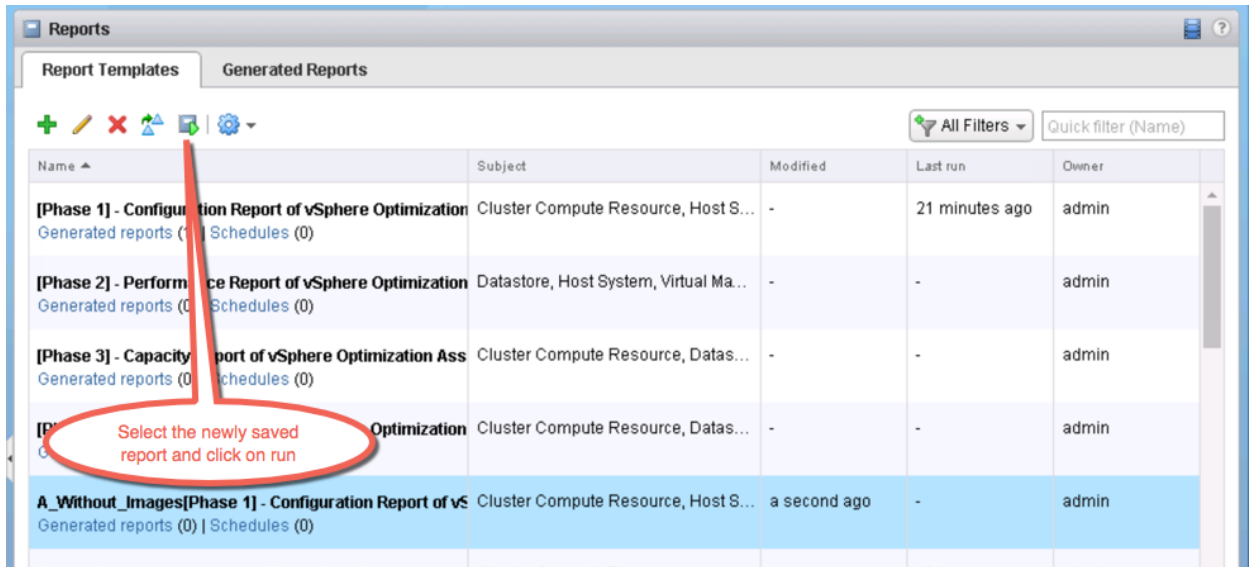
Reports

Report Templates | Generated Reports

All Filters | Quick filter (Name)

| Name ▲ | Subject | Modified | Last run | Owner |
|---|---|---|---|---|
| [Phase 1] - Configu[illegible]ion Report of vSphere Optimization Generated reports (1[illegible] Schedules (0) | Cluster Compute Resource, Host S... | - | 21 minutes ago | admin |
| [Phase 2] - Perform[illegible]ce Report of vSphere Optimization Generated reports (0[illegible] Schedules (0) | Datastore, Host System, Virtual Ma... | - | - | admin |
| [Phase 3] - Capacity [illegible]port of vSphere Optimization Ass Generated reports (0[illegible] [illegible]chedules (0) | Cluster Compute Resource, Datas... | - | - | admin |
| [P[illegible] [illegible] Optimization G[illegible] | Cluster Compute Resource, Datas... | - | - | admin |
| A_Without_Images[Phase 1] - Configuration Report of vS Generated reports (0) \| Schedules (0) | Cluster Compute Resource, Host S... | a second ago | - | admin |

Select the newly saved report and click on run